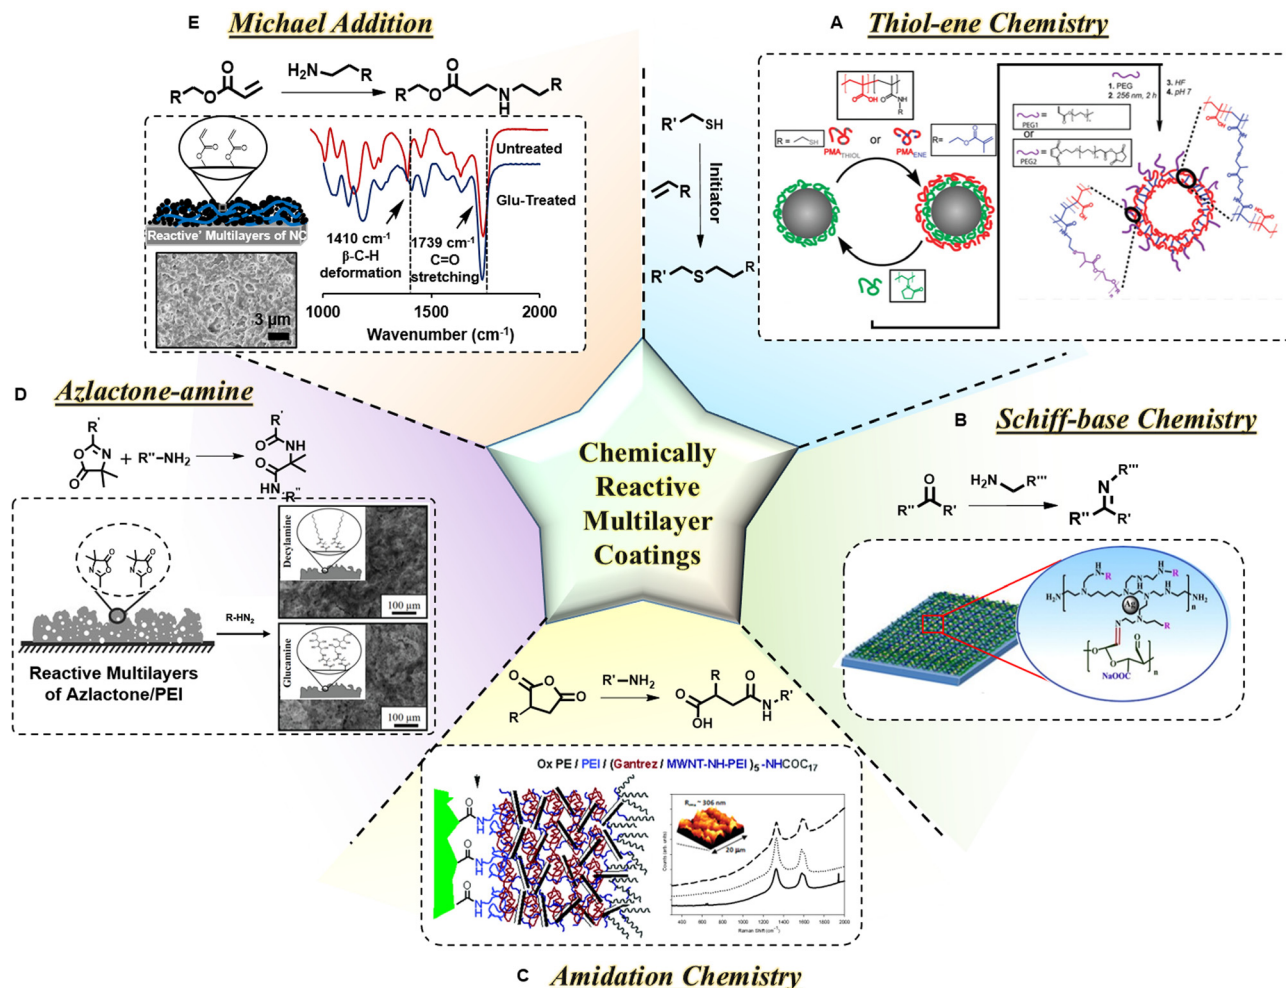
E Michael Addition

$H_2N$ R

R O O → R O O N H R

'Reactive' Multilayers of NC

3 μm

Untreated

Glu-Treated

1410 cm$^{-1}$ β-C-H deformation

1739 cm$^{-1}$ C=O stretching

1000 1500 2000

Wavenumber (cm$^{-1}$)

R' SH

R

Initiator

R' S R

A Thiol-ene Chemistry

R= SH PMA$_{THIOL}$ or PMA$_{ENE}$ R=

1. PEG
2. 256 nm, 2 h
3. HF
4. pH 7

PEG1
or
PEG2

D Azlactone-amine

R' + R''–NH$_2$ → NH HN R''

Decylamine

100 μm

R-HN$_2$

Glucamine

100 μm

Reactive Multilayers of Azlactone/PEI

Chemically Reactive Multilayer Coatings

B Schiff-base Chemistry

$H_2N$ R'''

R'' R' → R'' R' N R'''

$H_2N$ R R $NH_2$

n

NaOOC

n

R'–NH$_2$

R → OH R N H R'

Ox PE / PEI / (Gantrez / MWNT-NH-PEI)$_5$-NHCOC$_{17}$

R$_{rms}$ ~ 306 nm

20 μm

Raman Shift (cm$^{-1}$)

C Amidation Chemistry